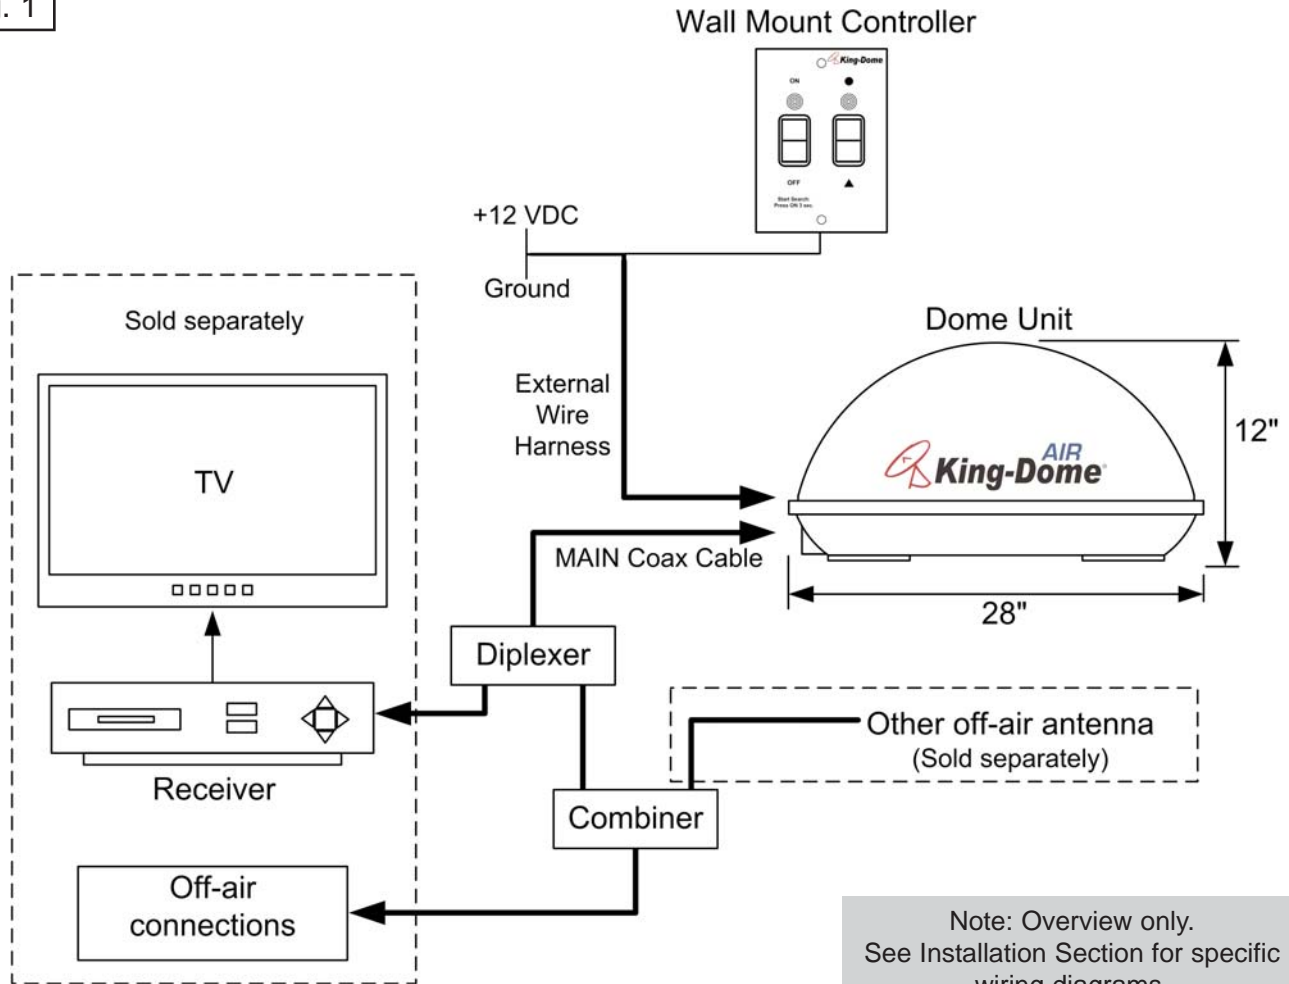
. 1

Wall Mount Controller

King-Dome
ON
OFF
Start Search Press ON 3 sec.

+12 VDC
Ground

Sold separately

TV

Receiver

Off-air connections

External Wire Harness

Dome Unit

AIR
King-Dome

12"

28"

MAIN Coax Cable

Diplexer

Combiner

Other off-air antenna
(Sold separately)

Note: Overview only.
See Installation Section for specific wiring diagrams.